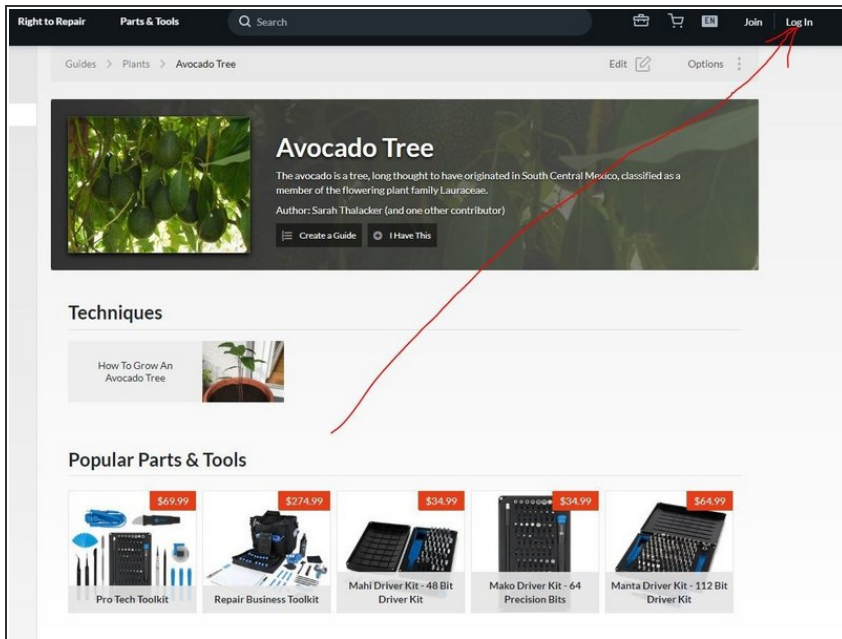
Right to Repair Parts & Tools Search EN Join Log In

Guides > Plants > Avocado Tree Edit Options

Avocado Tree

The avocado is a tree, long thought to have originated in South Central Mexico, classified as a member of the flowering plant family Lauraceae.

Author: Sarah Thalacker (and one other contributor)

Create a Guide I Have This

Techniques

How To Grow An Avocado Tree

Popular Parts & Tools

| $69.99 | $274.99 | $34.99 | $34.99 | $64.99 |
|---|---|---|---|---|
| Pro Tech Toolkit | Repair Business Toolkit | Mahi Driver Kit - 48 Bit Driver Kit | Mako Driver Kit - 64 Precision Bits | Manta Driver Kit - 112 Bit Driver Kit |